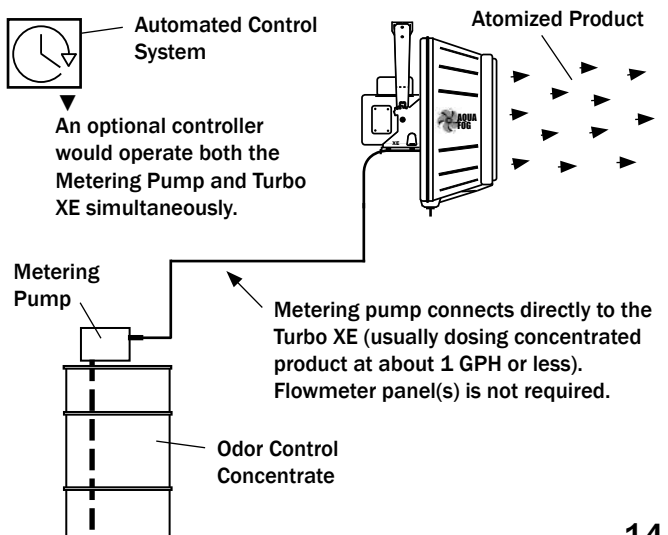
Automated Control System

An optional controller would operate both the Metering Pump and Turbo XE simultaneously.

Atomized Product

AQUA FOG

XE

Metering Pump

Metering pump connects directly to the Turbo XE (usually dosing concentrated product at about 1 GPH or less). Flowmeter panel(s) is not required.

Odor Control Concentrate

14